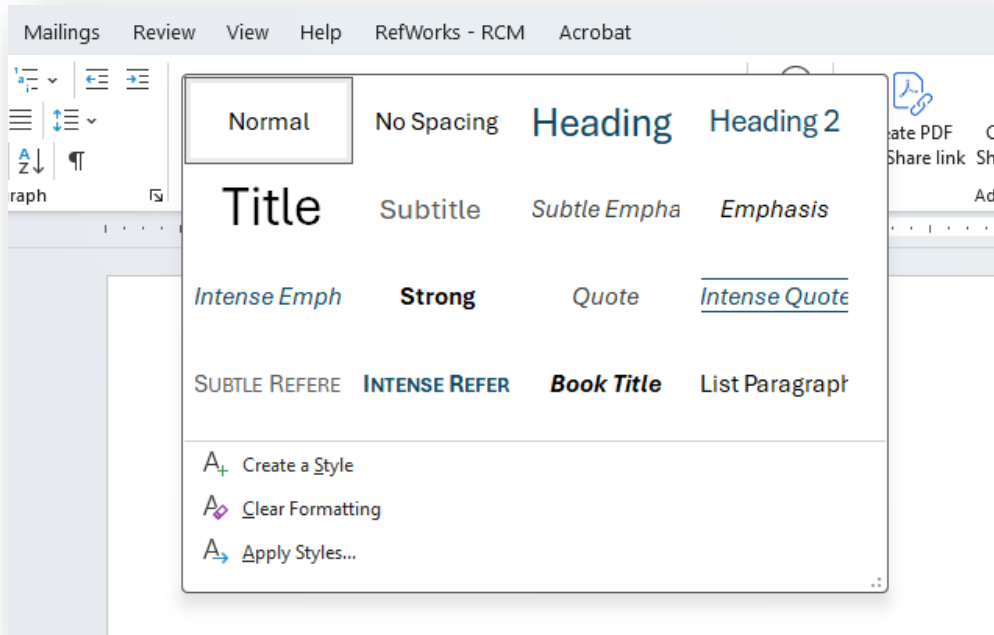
Mailings Review View Help RefWorks - RCM Acrobat

raph

eate PDF
Share link

C
Sh

Ad

Normal
No Spacing
Heading
Heading 2
Title
Subtitle
Subtle Empha
Emphasis
Intense Emph
Strong
Quote
Intense Quote
SUBTLE REFERE
INTENSE REFER
Book Title
List Paragraph

Create a Style
Clear Formatting
Apply Styles...